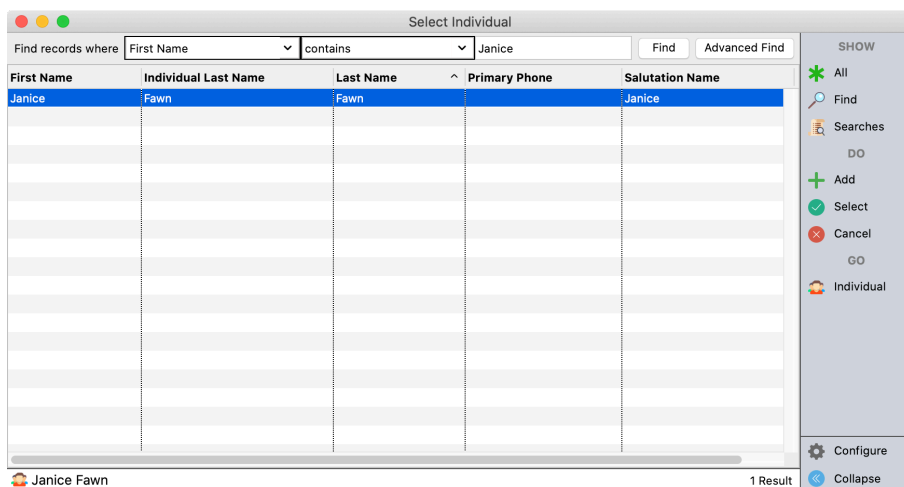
Select Individual

Find records where First Name contains Janice Find Advanced Find

| First Name | Individual Last Name | Last Name | Primary Phone | Salutation Name |
|---|---|---|---|---|
| Janice | Fawn | Fawn | | Janice |

SHOW
All
Find
Searches
DO
Add
Select
Cancel
GO
Individual

Configure
Collapse

Janice Fawn
1 Result